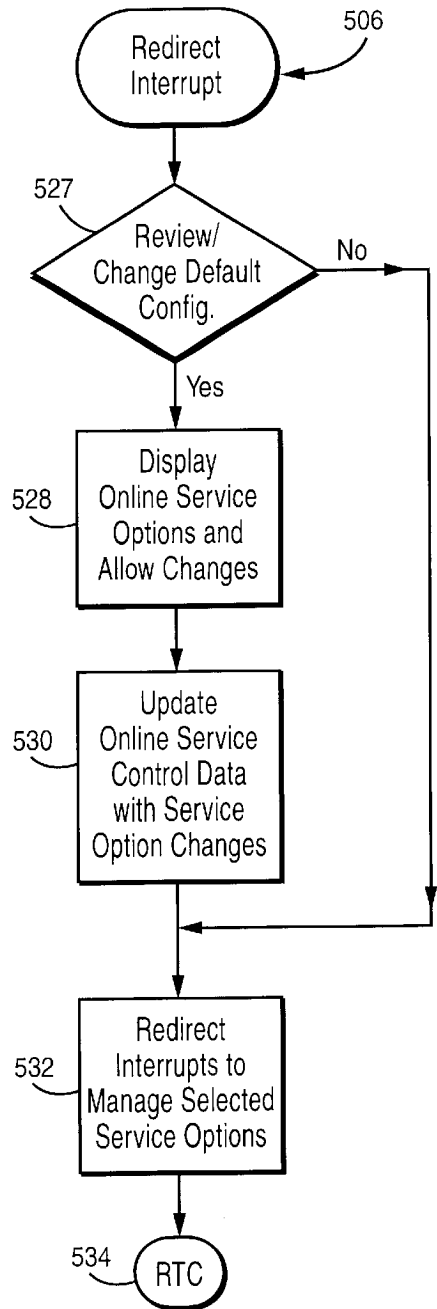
506
Redirect Interrupt

527
Review/ Change Default Config.
No
Yes

528
Display Online Service Options and Allow Changes

530
Update Online Service Control Data with Service Option Changes

532
Redirect Interrupts to Manage Selected Service Options

534
RTC